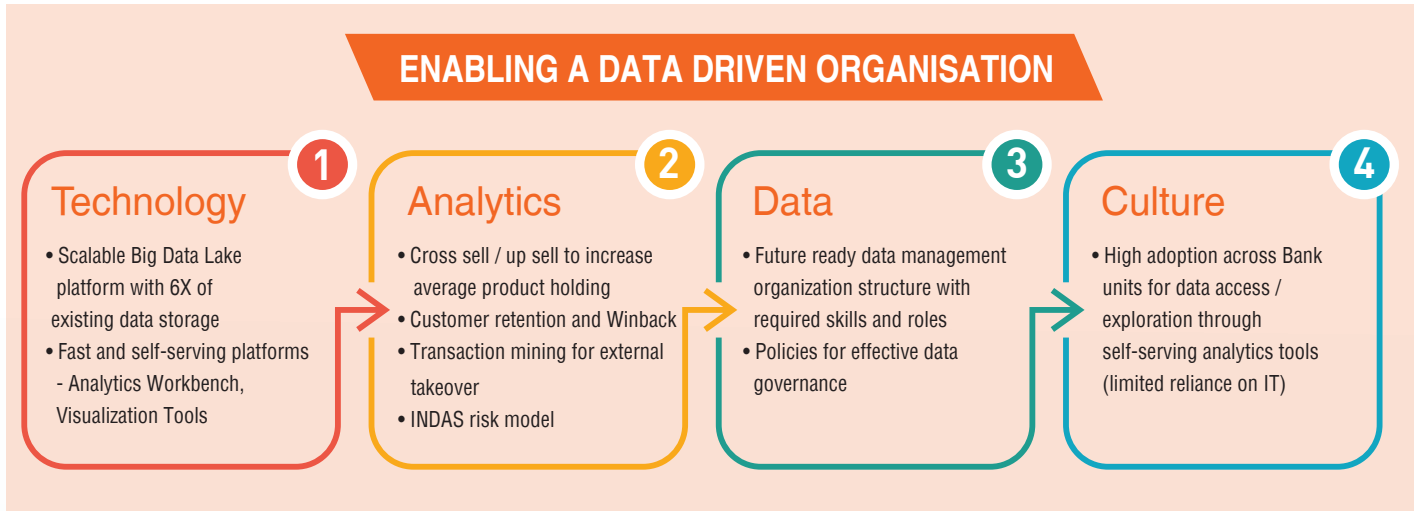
ENABLING A DATA DRIVEN ORGANISATION

1
Technology
• Scalable Big Data Lake platform with 6X of existing data storage
• Fast and self-serving platforms - Analytics Workbench, Visualization Tools

2
Analytics
• Cross sell / up sell to increase average product holding
• Customer retention and Winback
• Transaction mining for external takeover
• INDAS risk model

3
Data
• Future ready data management organization structure with required skills and roles
• Policies for effective data governance

4
Culture
• High adoption across Bank units for data access / exploration through self-serving analytics tools (limited reliance on IT)